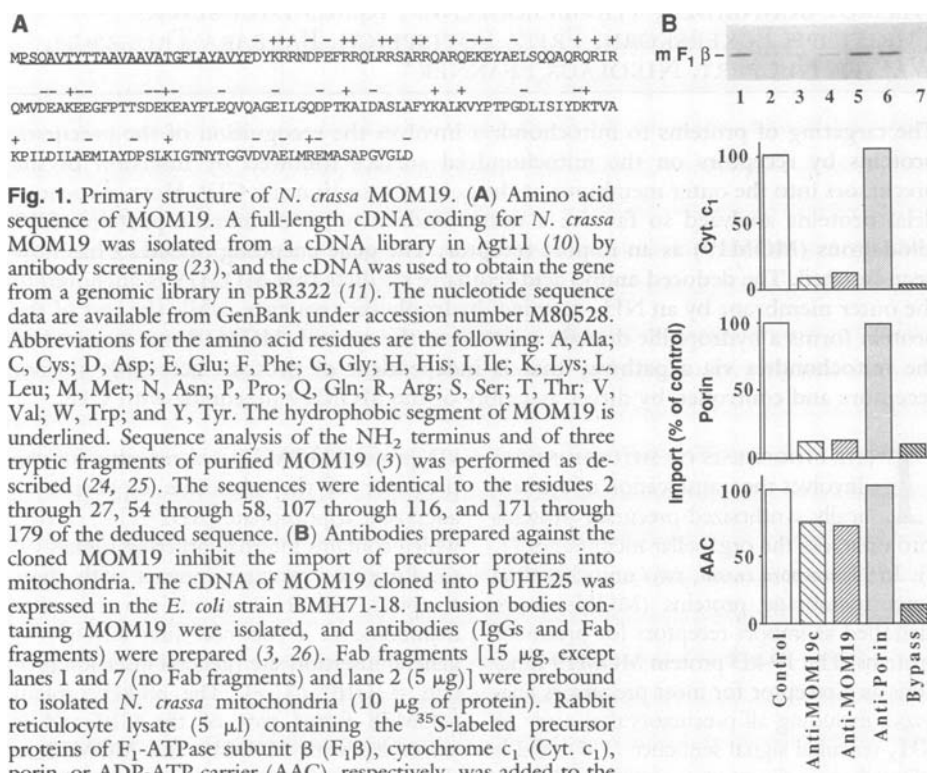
A

MPSQAVTYTTAAVAAVATGFLAYAVYFDYKRRNDPEFRRQLRRSARRQARQEKEYAELSQQAQRQRIR

QMVDEAKEEGFPTTSDEKEAYFLEQVQAGEILGQDPTKAIDASLAFYKALKVYPTPGDLISIYDKTVA

KPILDILAEMIAYDPSLKIGTYNTYGGVDVAEIMREMASAPGVGLD

**Fig. 1.** Primary structure of *N. crassa* MOM19. (**A**) Amino acid sequence of MOM19. A full-length cDNA coding for *N. crassa* MOM19 was isolated from a cDNA library in λgt11 (*10*) by antibody screening (*23*), and the cDNA was used to obtain the gene from a genomic library in pBR322 (*11*). The nucleotide sequence data are available from GenBank under accession number M80528. Abbreviations for the amino acid residues are the following: A, Ala; C, Cys; D, Asp; E, Glu; F, Phe; G, Gly; H, His; I, Ile; K, Lys; L, Leu; M, Met; N, Asn; P, Pro; Q, Gln; R, Arg; S, Ser; T, Thr; V, Val; W, Trp; and Y, Tyr. The hydrophobic segment of MOM19 is underlined. Sequence analysis of the $NH_2$ terminus and of three tryptic fragments of purified MOM19 (*3*) was performed as described (*24, 25*). The sequences were identical to the residues 2 through 27, 54 through 58, 107 through 116, and 171 through 179 of the deduced sequence. (**B**) Antibodies prepared against the cloned MOM19 inhibit the import of precursor proteins into mitochondria. The cDNA of MOM19 cloned into pUHE25 was expressed in the *E. coli* strain BMH71-18. Inclusion bodies containing MOM19 were isolated, and antibodies (IgGs and Fab fragments) were prepared (*3, 26*). Fab fragments [15 μg, except lanes 1 and 7 (no Fab fragments) and lane 2 (5 μg)] were prebound to isolated *N. crassa* mitochondria (10 μg of protein). Rabbit reticulocyte lysate (5 μl) containing the $^{35}$S-labeled precursor proteins of $F_1$-ATPase subunit β ($F_1$β), cytochrome $c_1$ (Cyt. $c_1$), porin, or ADP-ATP carrier (AAC), respectively, was added to the

B
m $F_1$ β -
1 2 3 4 5 6 7
Cyt. $c_1$
Porin
AAC
Import (% of control)
100
50
0
100
50
0
100
50
0
Control
Anti-MOM19c
Anti-MOM19
Anti-Porin
Bypass